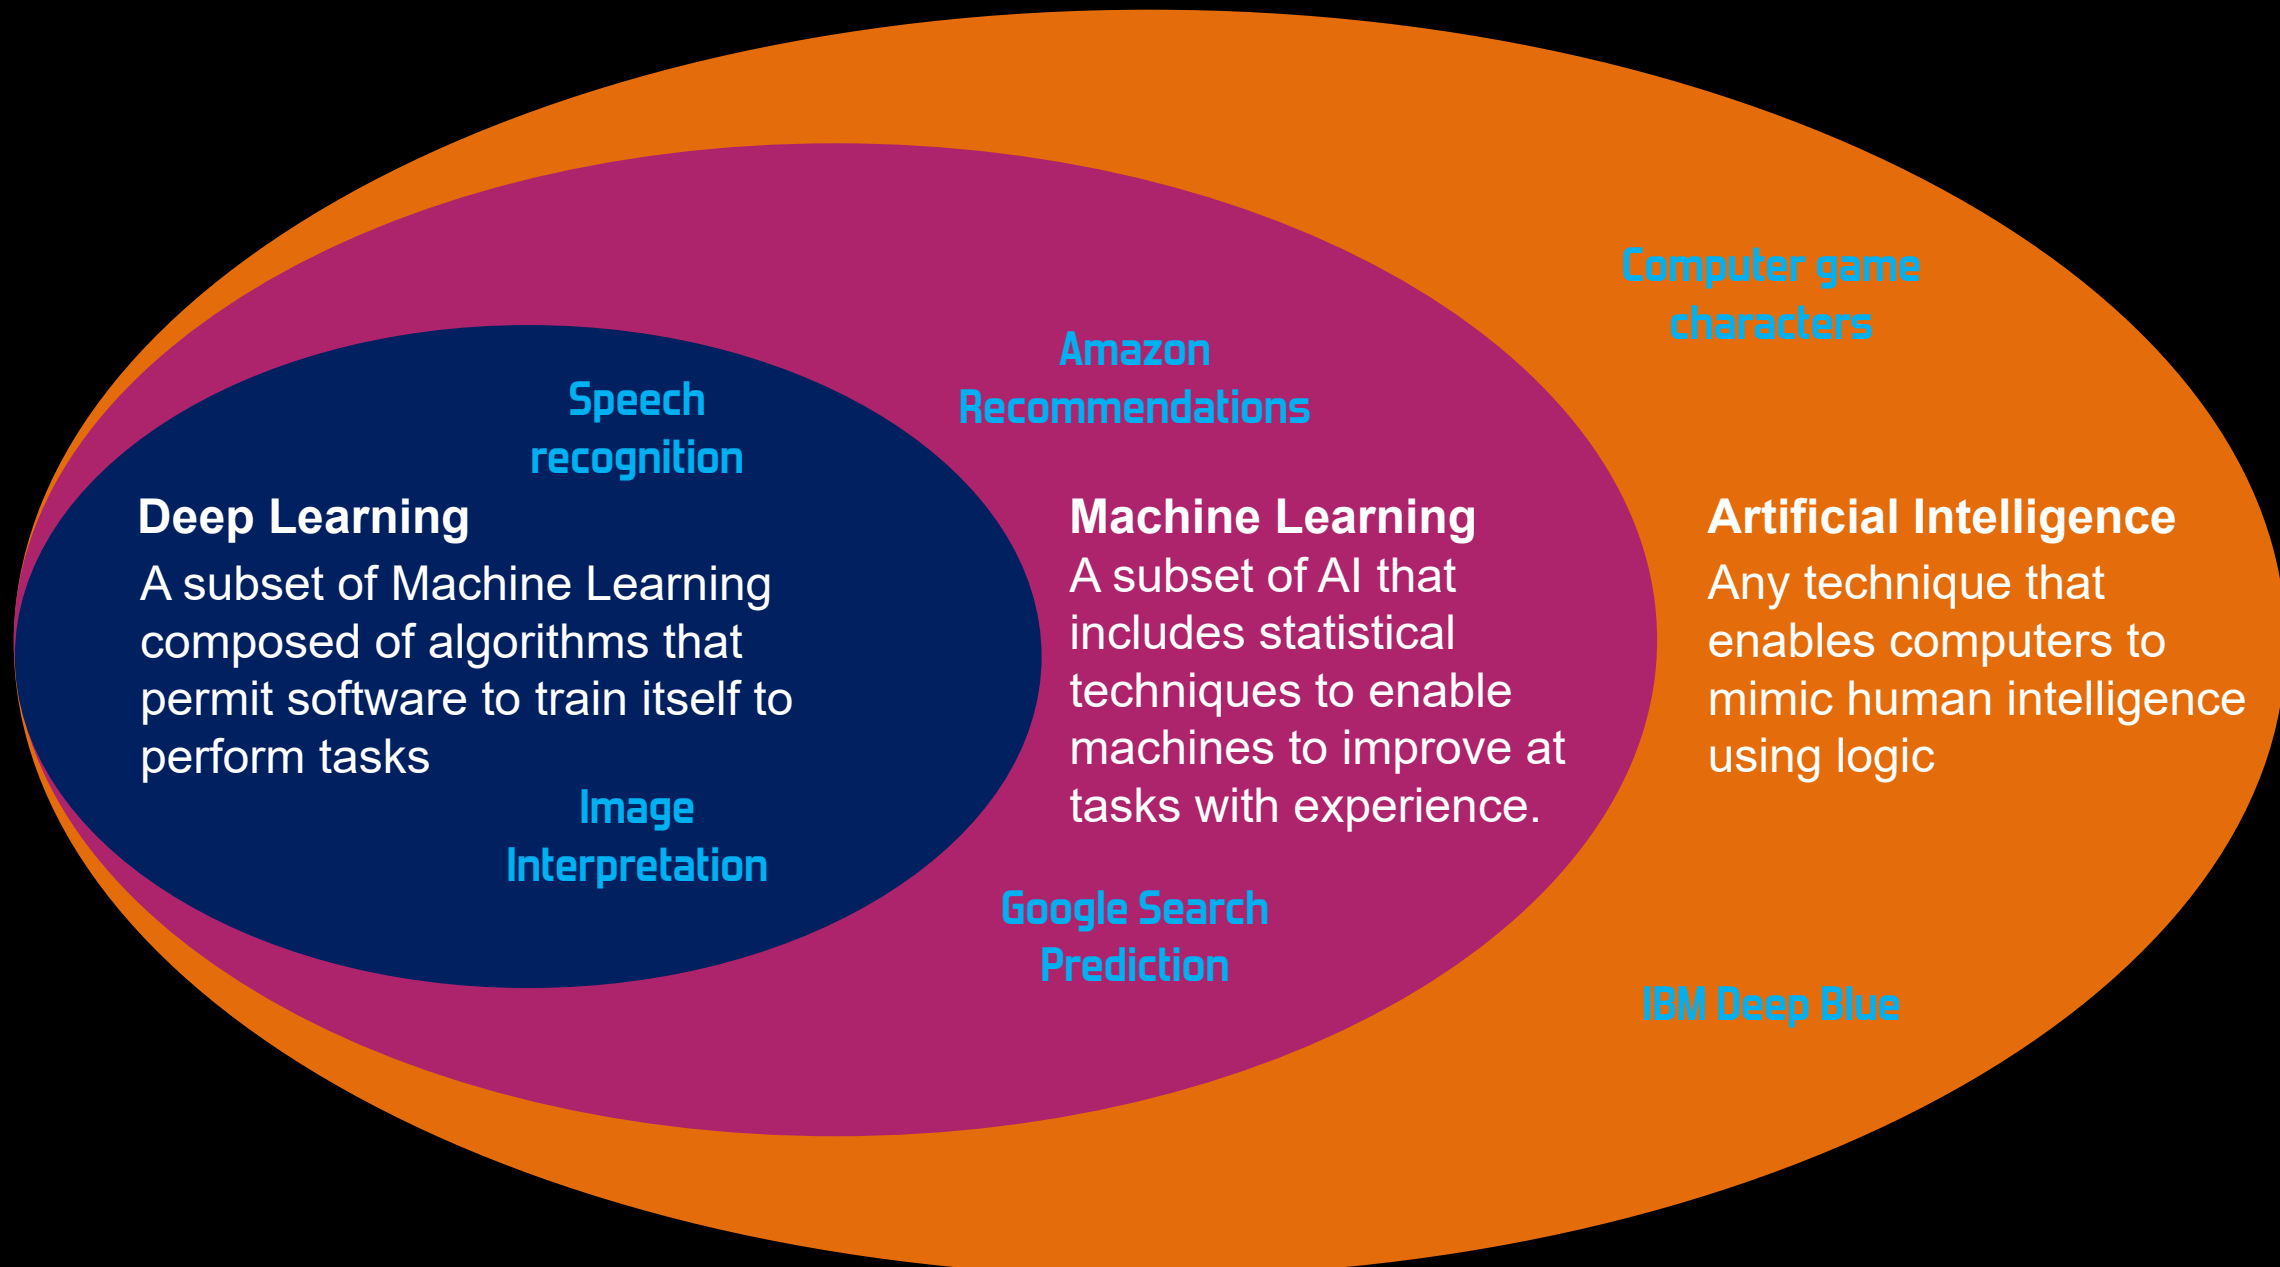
Computer game characters

Amazon Recommendations

Speech recognition

Deep Learning
A subset of Machine Learning composed of algorithms that permit software to train itself to perform tasks

Image Interpretation

Machine Learning
A subset of AI that includes statistical techniques to enable machines to improve at tasks with experience.

Artificial Intelligence
Any technique that enables computers to mimic human intelligence using logic

Google Search Prediction

IBM Deep Blue